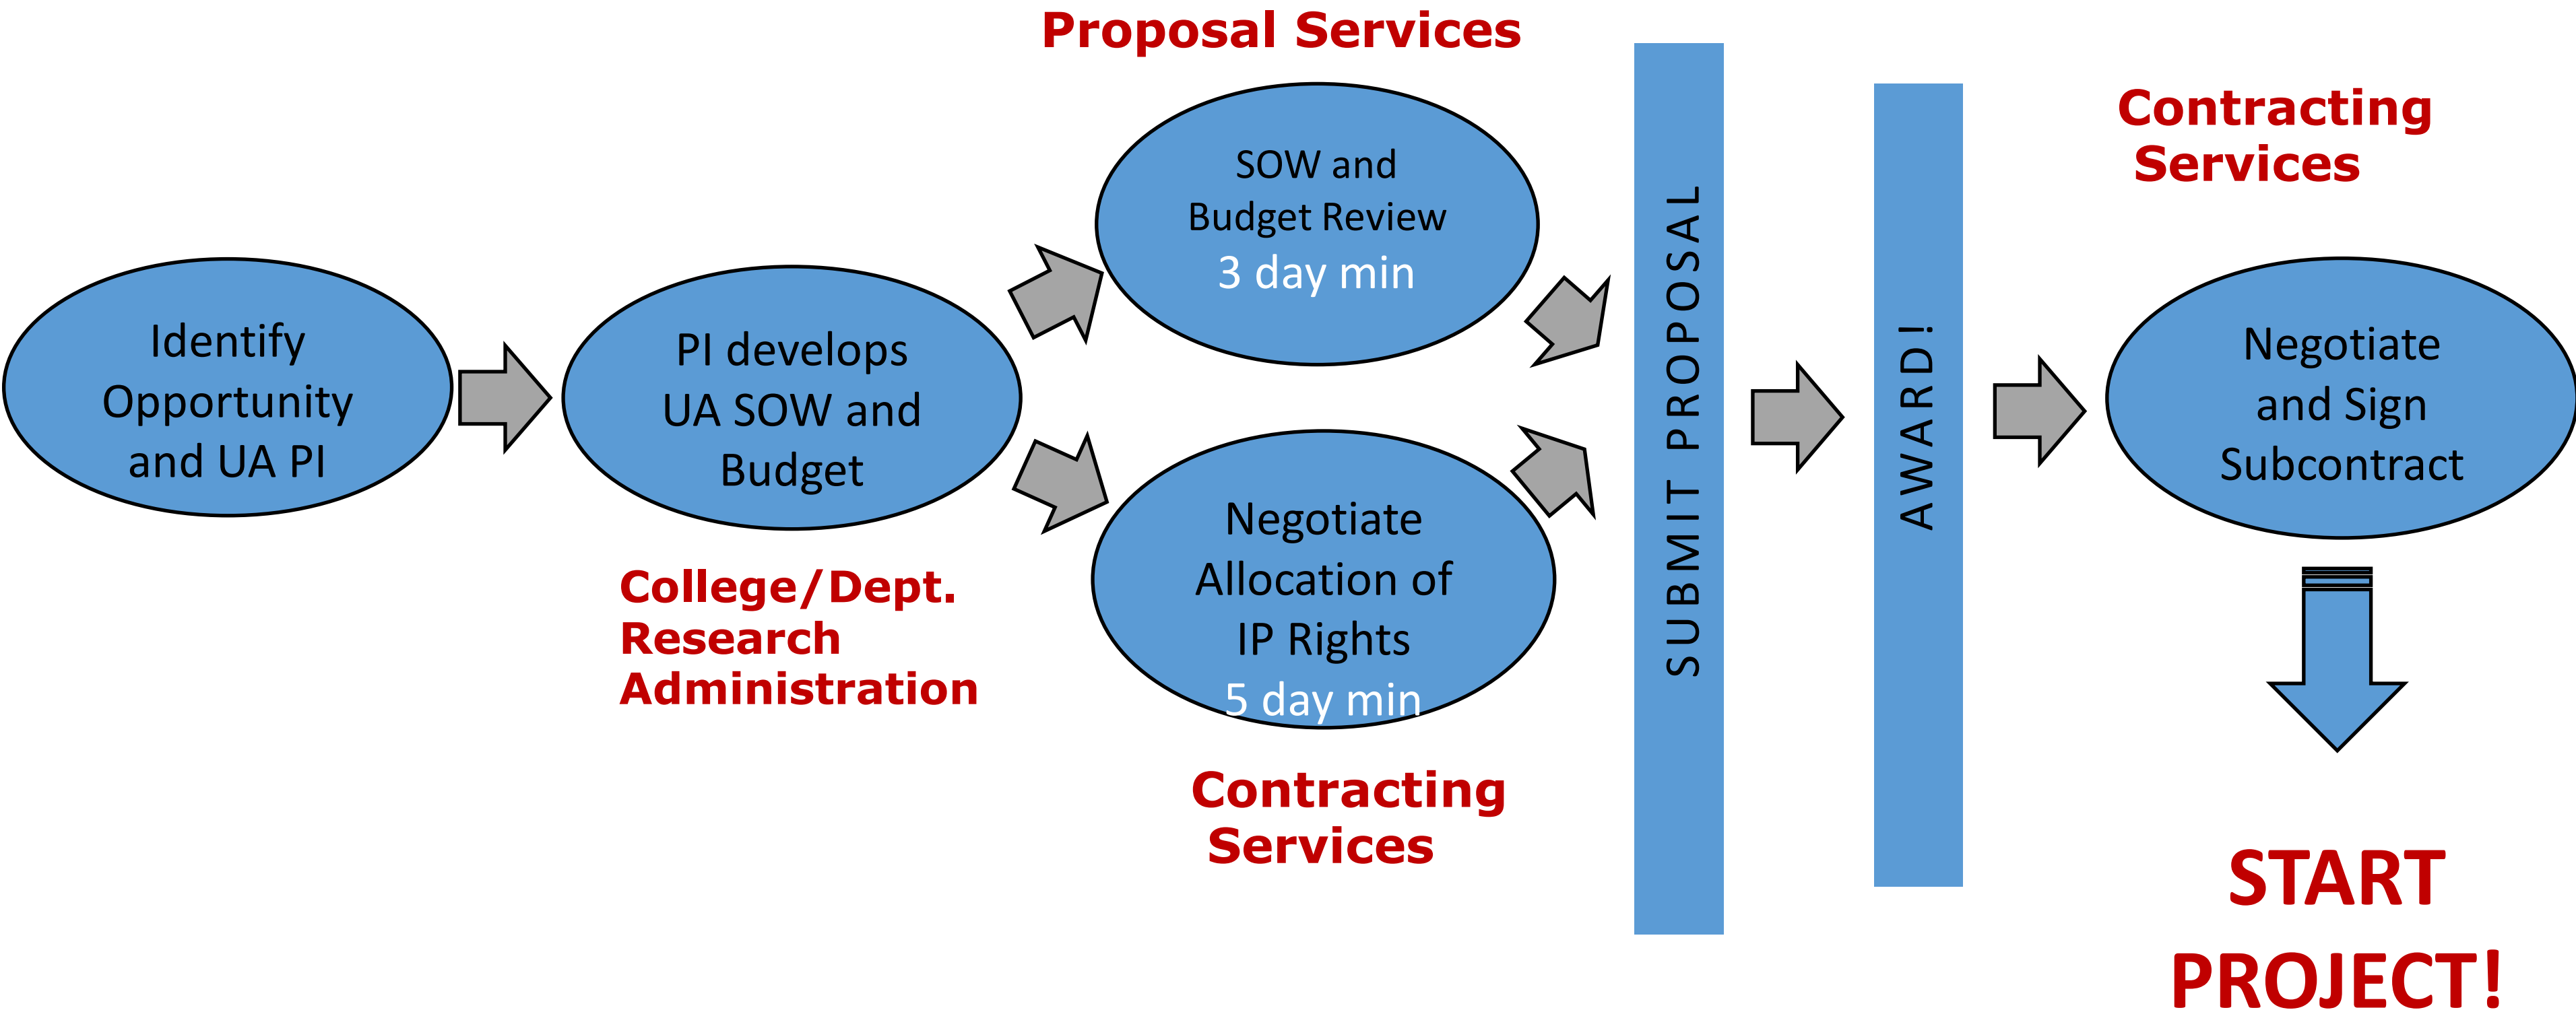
Identify Opportunity and UA PI

PI develops UA SOW and Budget

College/Dept. Research Administration

Proposal Services

SOW and Budget Review
3 day min

Negotiate Allocation of IP Rights
5 day min

Contracting Services

SUBMIT PROPOSAL

AWARD!

Contracting Services

Negotiate and Sign Subcontract

START PROJECT!